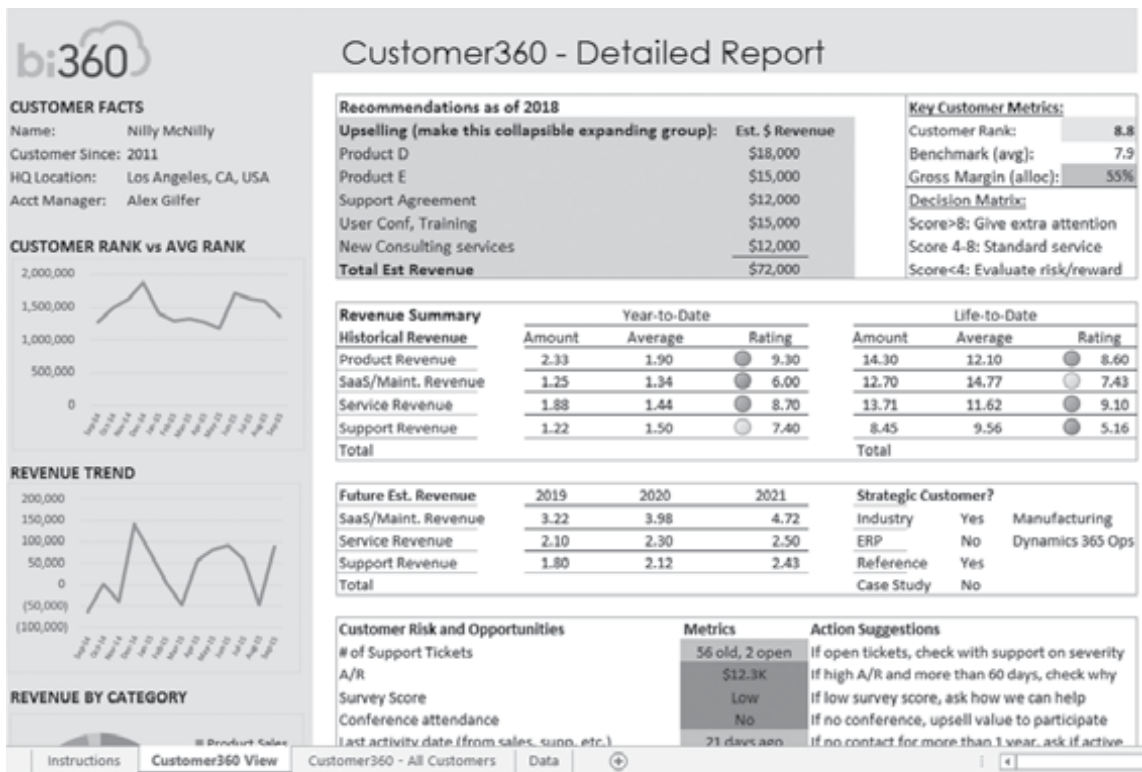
bi360

Customer360 - Detailed Report

CUSTOMER FACTS
Name: Nilly McNilly
Customer Since: 2011
HQ Location: Los Angeles, CA, USA
Acct Manager: Alex Gilfer

CUSTOMER RANK vs AVG RANK
2,000,000
1,500,000
1,000,000
500,000
0

REVENUE TREND
200,000
150,000
100,000
50,000
0
(50,000)
(100,000)

REVENUE BY CATEGORY
■ Product Sales

| Recommendations as of 2018 | |
|---|---|
| Upselling (make this collapsible expanding group): | Est. $ Revenue |
| Product D | $18,000 |
| Product E | $15,000 |
| Support Agreement | $12,000 |
| User Conf, Training | $15,000 |
| New Consulting services | $12,000 |
| Total Est Revenue | $72,000 |

| Key Customer Metrics: | |
|---|---|
| Customer Rank: | 8.8 |
| Benchmark (avg): | 7.9 |
| Gross Margin (alloc): | 55% |
| Decision Matrix: | |
| Score>8: Give extra attention | |
| Score 4-8: Standard service | |
| Score<4: Evaluate risk/reward | |

| Revenue Summary | Year-to-Date | | | Life-to-Date | | |
|---|---|---|---|---|---|---|
| Historical Revenue | Amount | Average | Rating | Amount | Average | Rating |
| Product Revenue | 2.33 | 1.90 | 9.30 | 14.30 | 12.10 | 8.60 |
| SaaS/Maint. Revenue | 1.25 | 1.34 | 6.00 | 12.70 | 14.77 | 7.43 |
| Service Revenue | 1.88 | 1.44 | 8.70 | 13.71 | 11.62 | 9.10 |
| Support Revenue | 1.22 | 1.50 | 7.40 | 8.45 | 9.56 | 5.16 |
| Total | | | | Total | | |

| Future Est. Revenue | 2019 | 2020 | 2021 |
|---|---|---|---|
| SaaS/Maint. Revenue | 3.22 | 3.98 | 4.72 |
| Service Revenue | 2.10 | 2.30 | 2.50 |
| Support Revenue | 1.80 | 2.12 | 2.43 |
| Total | | | |

| Strategic Customer? | | |
|---|---|---|
| Industry | Yes | Manufacturing |
| ERP | No | Dynamics 365 Ops |
| Reference | Yes | |
| Case Study | No | |

| Customer Risk and Opportunities | Metrics | Action Suggestions |
|---|---|---|
| # of Support Tickets | 56 old, 2 open | If open tickets, check with support on severity |
| A/R | $12.3K | If high A/R and more than 60 days, check why |
| Survey Score | Low | If low survey score, ask how we can help |
| Conference attendance | No | If no conference, upsell value to participate |
| Last activity date (from sales, supp, etc.) | 21 days ago | If no contact for more than 1 year, ask if active |

Instructions | Customer360 View | Customer360 - All Customers | Data | ⊕